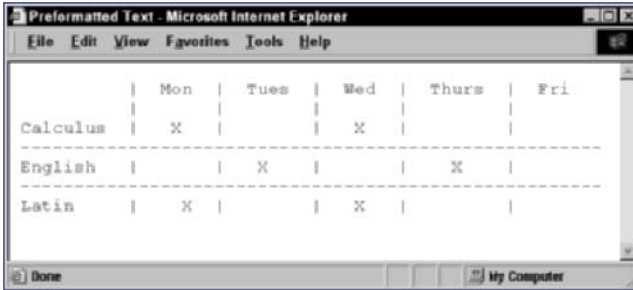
Preformatted Text - Microsoft Internet Explorer

File Edit View Favorites Tools Help

| | Mon | Tues | Wed | Thurs | Fri |
|---|---|---|---|---|---|
| Calculus | X | | X | | |
| English | | X | | X | |
| Latin | X | | X | | |

Done

My Computer